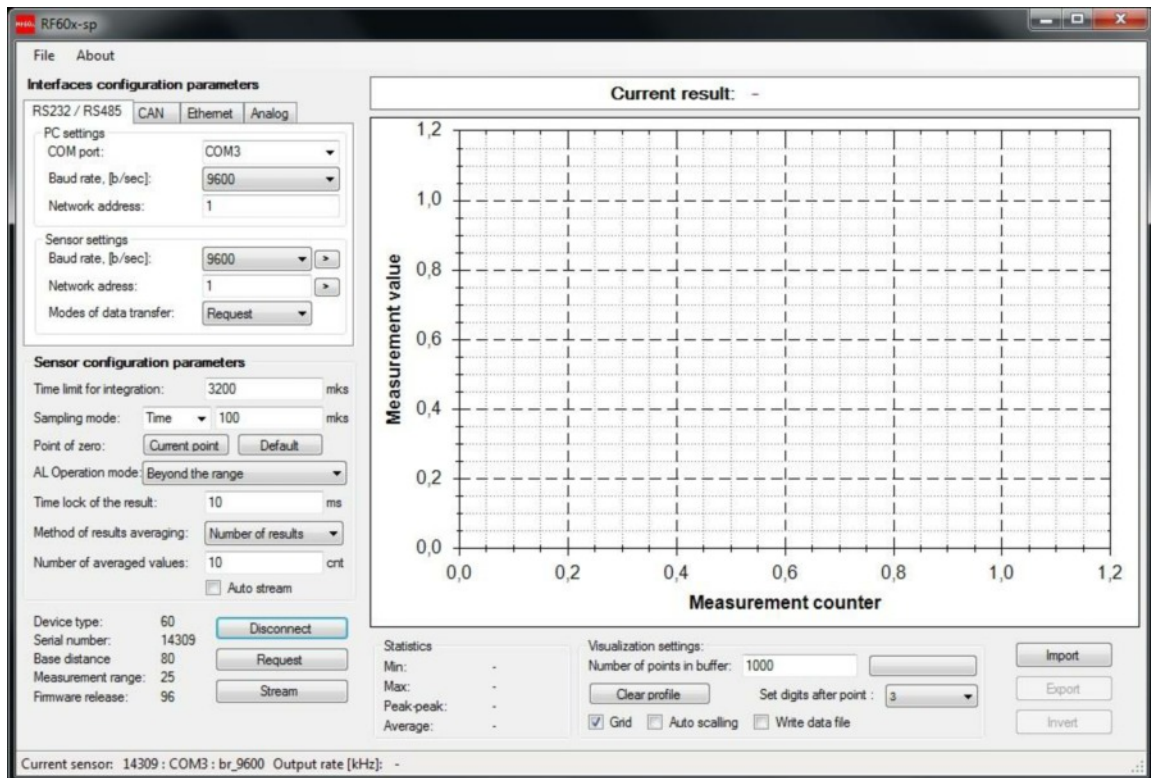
RF60x-sp

File About

Interfaces configuration parameters

RS232 / RS485 CAN Ethernet Analog

PC settings
COM port: COM3
Baud rate, [b/sec]: 9600
Network address: 1

Sensor settings
Baud rate, [b/sec]: 9600 >
Network adress: 1 >
Modes of data transfer: Request

Sensor configuration parameters
Time limit for integration: 3200 mks
Sampling mode: Time 100 mks
Point of zero: Current point Default
AL Operation mode: Beyond the range
Time lock of the result: 10 ms
Method of results averaging: Number of results
Number of averaged values: 10 cnt
Auto stream

Device type: 60
Serial number: 14309
Base distance 80
Measurement range: 25
Firmware release: 96

Disconnect
Request
Stream

Current result: -

1,2
1,0
0,8
0,6
0,4
0,2
0,0
Measurement value
0,0 0,2 0,4 0,6 0,8 1,0 1,2
Measurement counter

Statistics
Min: -
Max: -
Peak-peak: -
Average: -

Visualization settings:
Number of points in buffer: 1000
Clear profile
Set digits after point : 3
Grid Auto scalling Write data file

Import
Export
Invert

Current sensor: 14309 : COM3 : br_9600 Output rate [kHz]: -